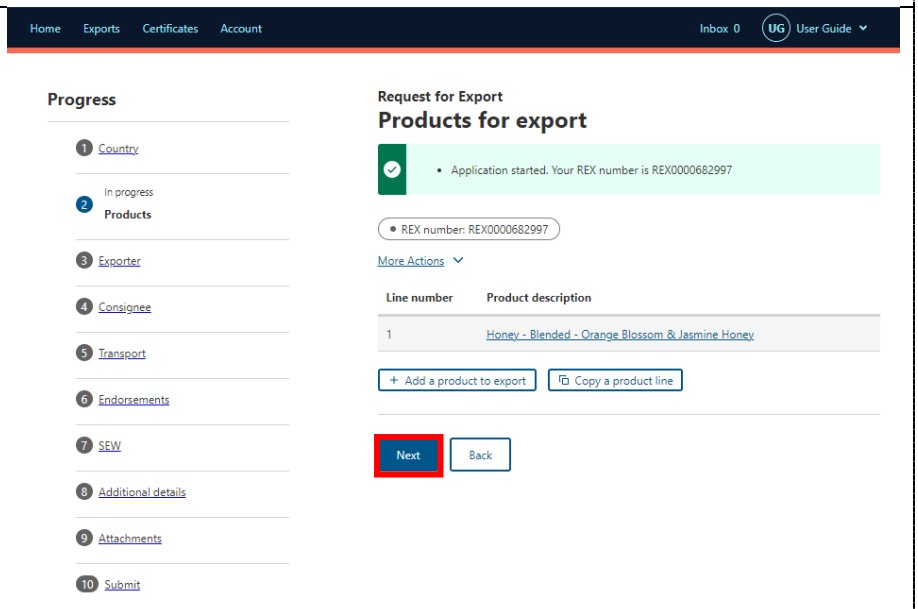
Home Exports Certificates Account

Inbox 0 UG User Guide

Progress

1 Country

2 In progress
Products

3 Exporter

4 Consignee

5 Transport

6 Endorsements

7 SEW

8 Additional details

9 Attachments

10 Submit

Request for Export

Products for export

• Application started. Your REX number is REX0000682997

• REX number: REX0000682997

More Actions

| Line number | Product description |
|---|---|
| 1 | Honey - Blended - Orange Blossom & Jasmine Honey |

+ Add a product to export

Copy a product line

Next

Back